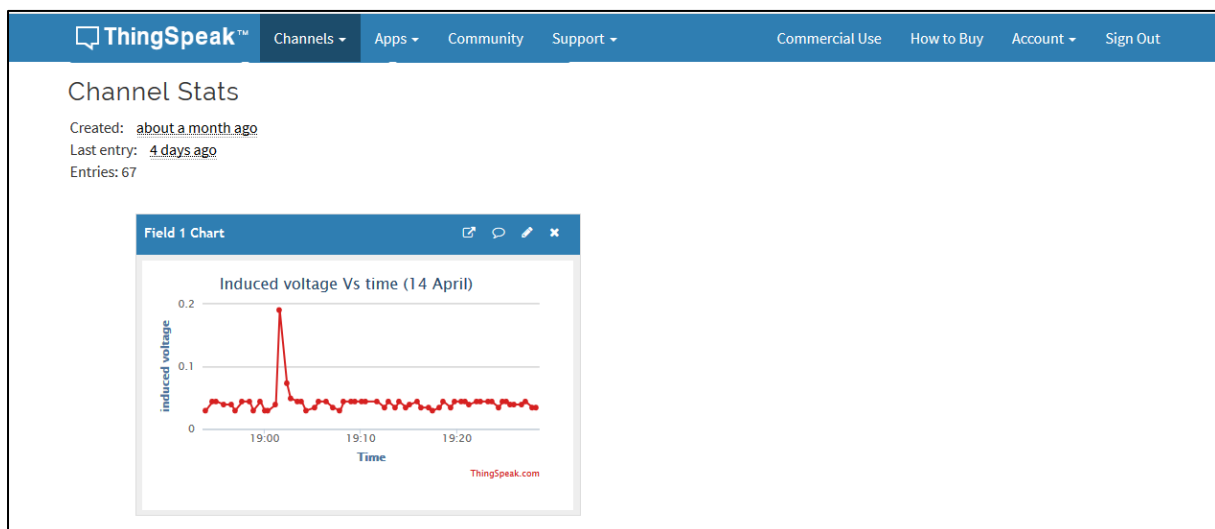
ThingSpeak™ Channels ▾ Apps ▾ Community Support ▾ Commercial Use How to Buy Account ▾ Sign Out

Channel Stats

Created: about a month ago
Last entry: 4 days ago
Entries: 67

Field 1 Chart

Induced voltage Vs time (14 April)

0.2
0.1
0
induced voltage
19:00 19:10 19:20
Time
ThingSpeak.com